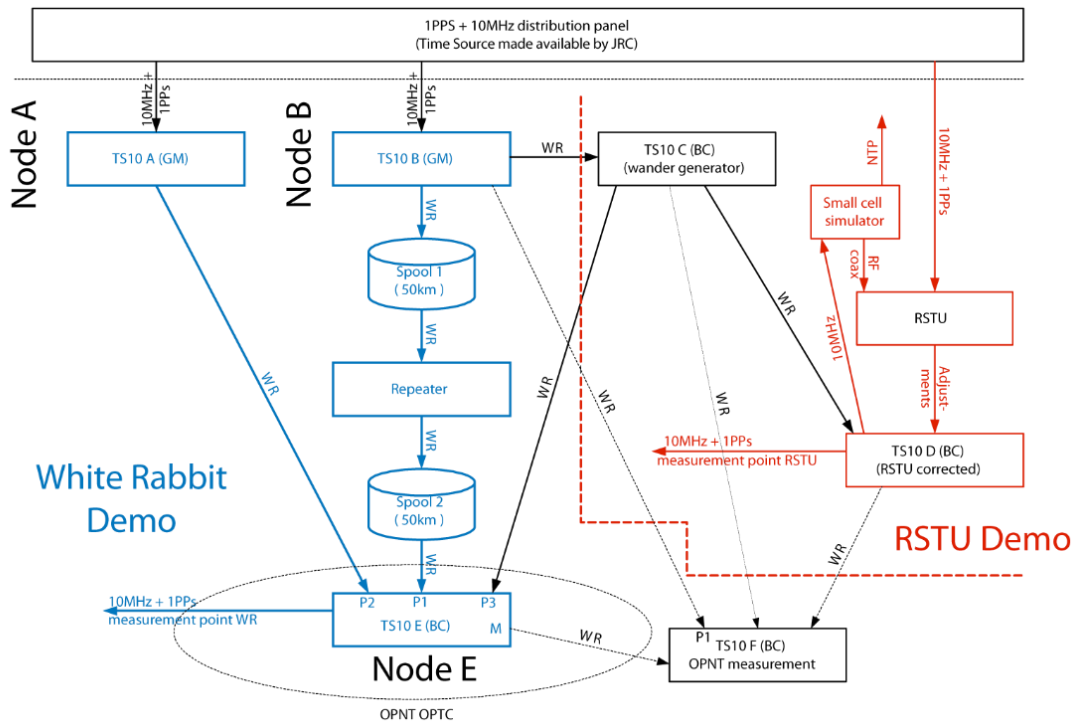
1PPS + 10MHz distribution panel
(Time Source made available by JRC)

Node A

10MHz + 1PPs

TS10 A (GM)

Node B

10MHz + 1PPs

TS10 B (GM)

WR

TS10 C (BC)
(wander generator)

NTP

10MHz + 1PPs

Small cell simulator

RF coax

RSTU

WR

Spool 1
( 50km )

WR

Repeater

WR

Spool 2
( 50km )

WR

WR

WR

WR

WR

WR

10MHz

Adjustments

TS10 D (BC)
(RSTU corrected)

10MHz + 1PPs
measurement point RSTU

White Rabbit Demo

RSTU Demo

WR

10MHz + 1PPs
measurement point WR

P2 P1 P3
TS10 E (BC)
M

WR

P1
TS10 F (BC)
OPNT measurement

Node E

OPNT OPTC